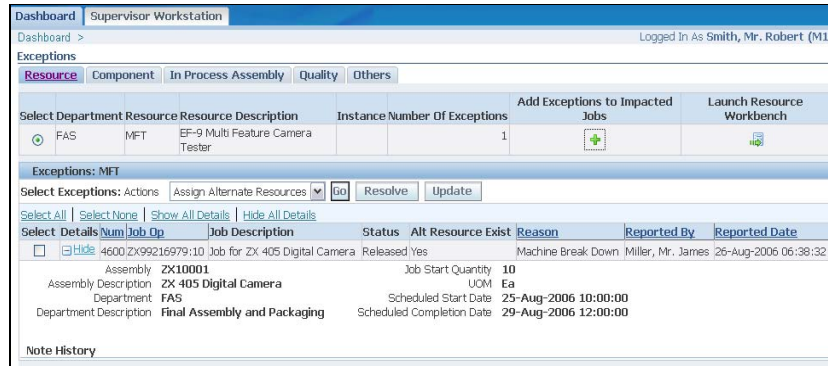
Dashboard | Supervisor Workstation

Dashboard >

Logged In As Smith, Mr. Robert (M1

Exceptions

Resource | Component | In Process Assembly | Quality | Others

| Select | Department | Resource | Resource Description | Instance | Number Of Exceptions | Add Exceptions to Impacted Jobs | Launch Resource Workbench |
|---|---|---|---|---|---|---|---|
| | FAS | MFT | EF-9 Multi Feature Camera Tester | | 1 | | |

Exceptions: MFT

Select Exceptions: Actions Assign Alternate Resources Go Resolve Update

Select All | Select None | Show All Details | Hide All Details

| Select | Details | Num | Job | Op | Job Description | Status | Alt Resource Exist | Reason | Reported By | Reported Date |
|---|---|---|---|---|---|---|---|---|---|---|
| | Hide | 4600 | ZX99216979 | 10 | Job for ZX 405 Digital Camera | Released | Yes | Machine Break Down | Miller, Mr. James | 26-Aug-2006 06:38:32 |

Assembly ZX10001
Assembly Description ZX 405 Digital Camera
Department FAS
Department Description Final Assembly and Packaging

Job Start Quantity 10
UOM Ea
Scheduled Start Date 25-Aug-2006 10:00:00
Scheduled Completion Date 29-Aug-2006 12:00:00

Note History